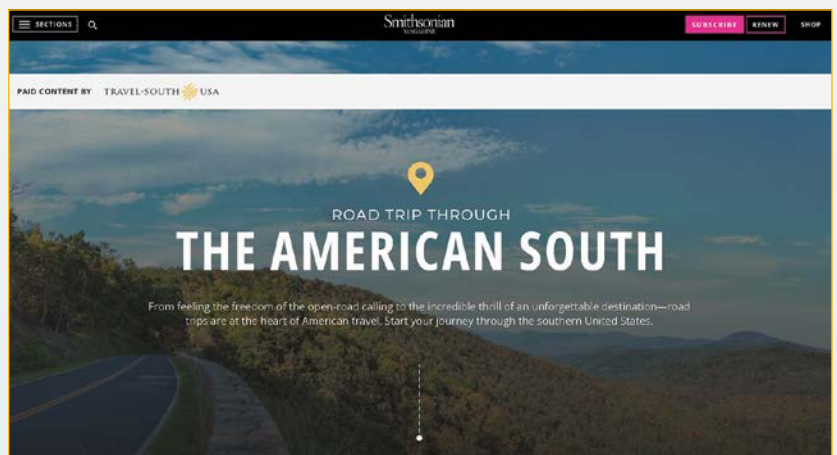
SECTIONS

Smithsonian
MAGAZINE

SUBSCRIBE RENEW SHOP

PAID CONTENT BY TRAVEL-SOUTH USA

ROAD TRIP THROUGH
THE AMERICAN SOUTH

From feeling the freedom of the open-road calling to the incredible thrill of an unforgettable destination—road trips are at the heart of American travel. Start your journey through the southern United States.